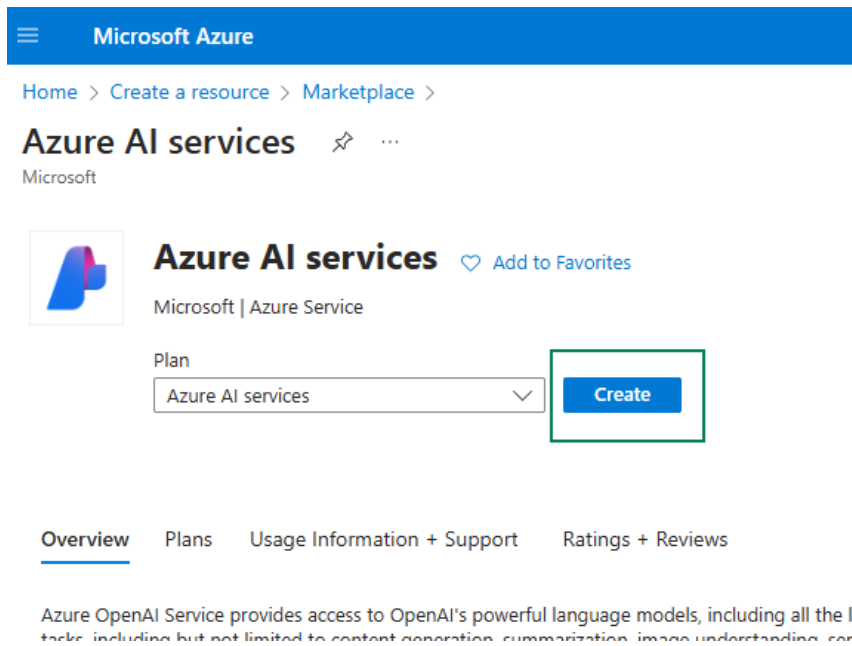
Microsoft Azure

Home > Create a resource > Marketplace >

Azure AI services

Microsoft

Azure AI services

Add to Favorites

Microsoft | Azure Service

Plan

Azure AI services

Create

Overview Plans Usage Information + Support Ratings + Reviews

Azure OpenAI Service provides access to OpenAI's powerful language models, including all the l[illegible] tasks, including but not limited to content generation, summarization, image understanding, se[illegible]